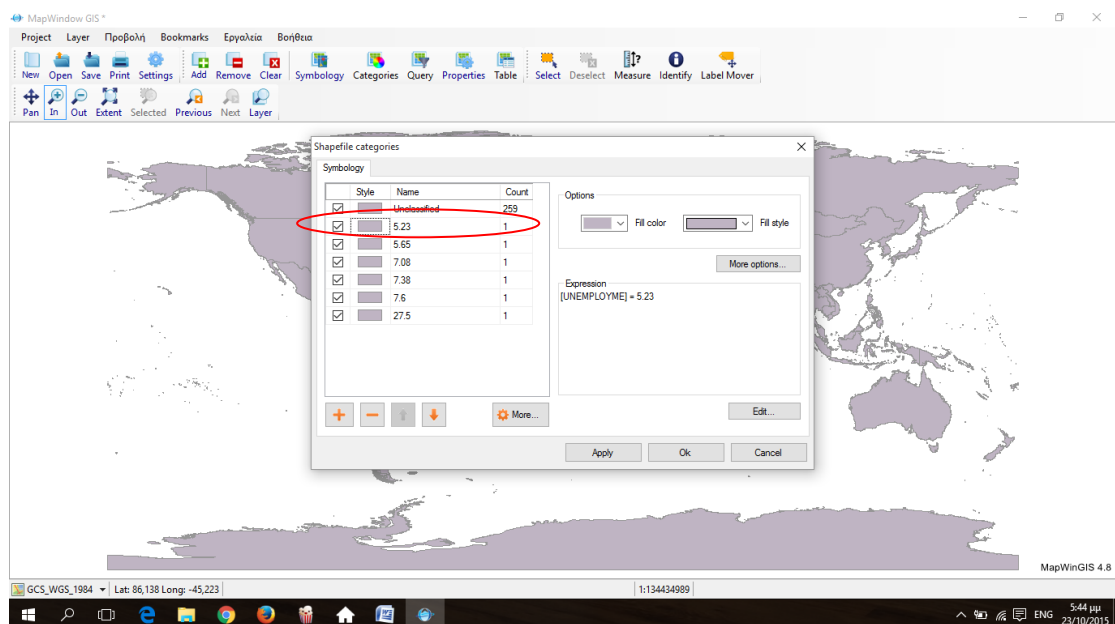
MapWindow GIS *

Project Layer Προβολή Bookmarks Εργαλεία Βοήθεια

New Open Save Print Settings Add Remove Clear Symbology Categories Query Properties Table Select Deselect Measure Identify Label Mover

Pan In Out Extent Selected Previous Next Layer

Shapefile categories

Symbology

| | Style | Name | Count |
|---|---|---|---|
| ☑ | | Unclassified | 259 |
| ☑ | | 5.23 | 1 |
| ☑ | | 5.65 | 1 |
| ☑ | | 7.08 | 1 |
| ☑ | | 7.38 | 1 |
| ☑ | | 7.6 | 1 |
| ☑ | | 27.5 | 1 |

Options

Fill color Fill style

More options...

Expression

[UNEMPLOYME] = 5.23

More...

Edit...

Apply Ok Cancel

MapWinGIS 4.8

GCS_WGS_1984 Lat: 86,138 Long: -45,223 1:134434989

ENG 5:44 μμ 23/10/2015